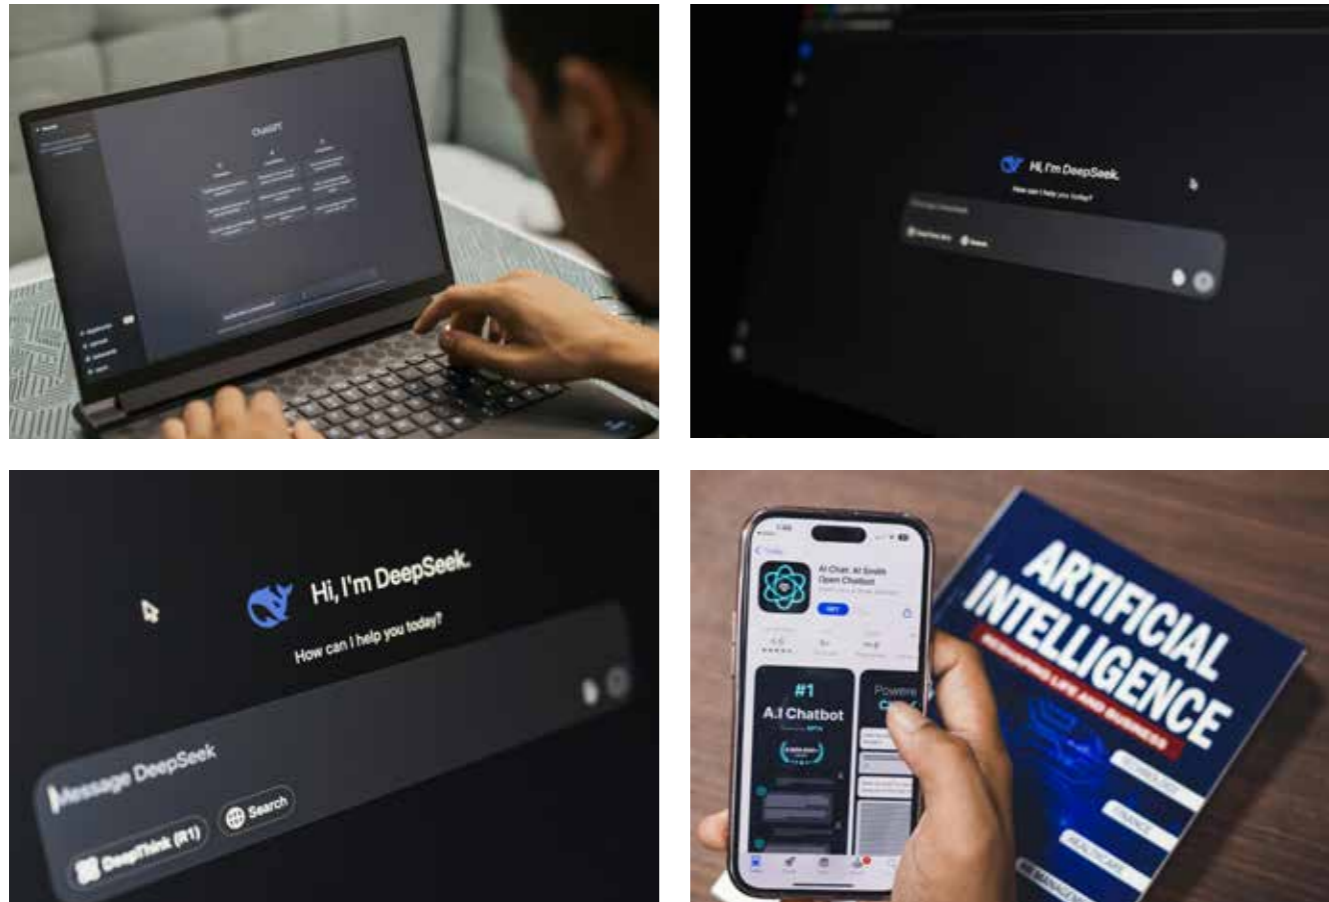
ChatGPT

Hi, I'm DeepSeek.

How can I help you today?

Hi, I'm DeepSeek.

How can I help you today?

Message DeepSeek

DeepThink (R1)

Search

AI Chat: AI Smith Open Chatbot

GET

#1

A.I Chatbot

Powere

ARTIFICIAL INTELLIGENCE

RESHAPING LIFE AND BUSINESS

TECHNOLOGY

FINANCE

HEALTHCARE

MANAGEMENT